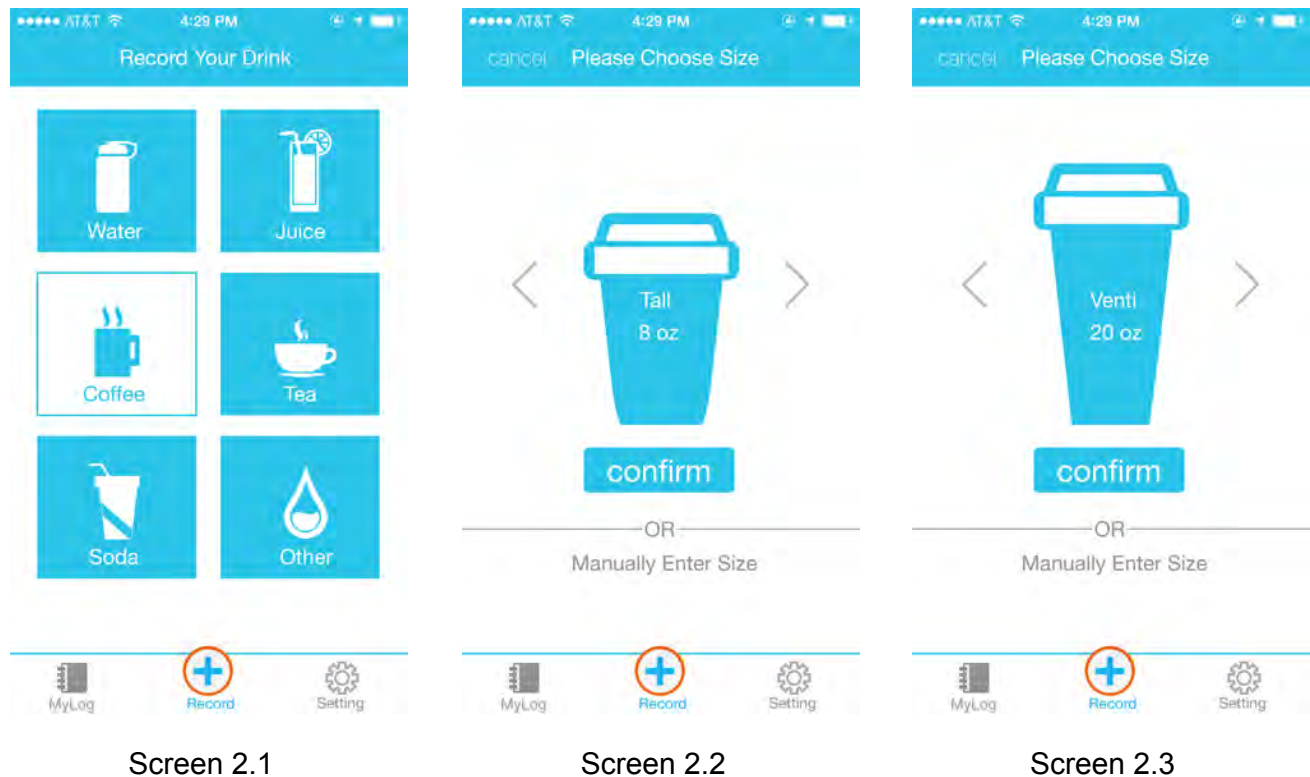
●●●●● AT&T 4:29 PM

Record Your Drink

Water

Juice

Coffee

Tea

Soda

Other

MyLog

Record

Setting

Screen 2.1

●●●●● AT&T 4:29 PM

cancel Please Choose Size

Tall
8 oz

confirm

OR

Manually Enter Size

MyLog

Record

Setting

Screen 2.2

●●●●● AT&T 4:29 PM

cancel Please Choose Size

Venti
20 oz

confirm

OR

Manually Enter Size

MyLog

Record

Setting

Screen 2.3